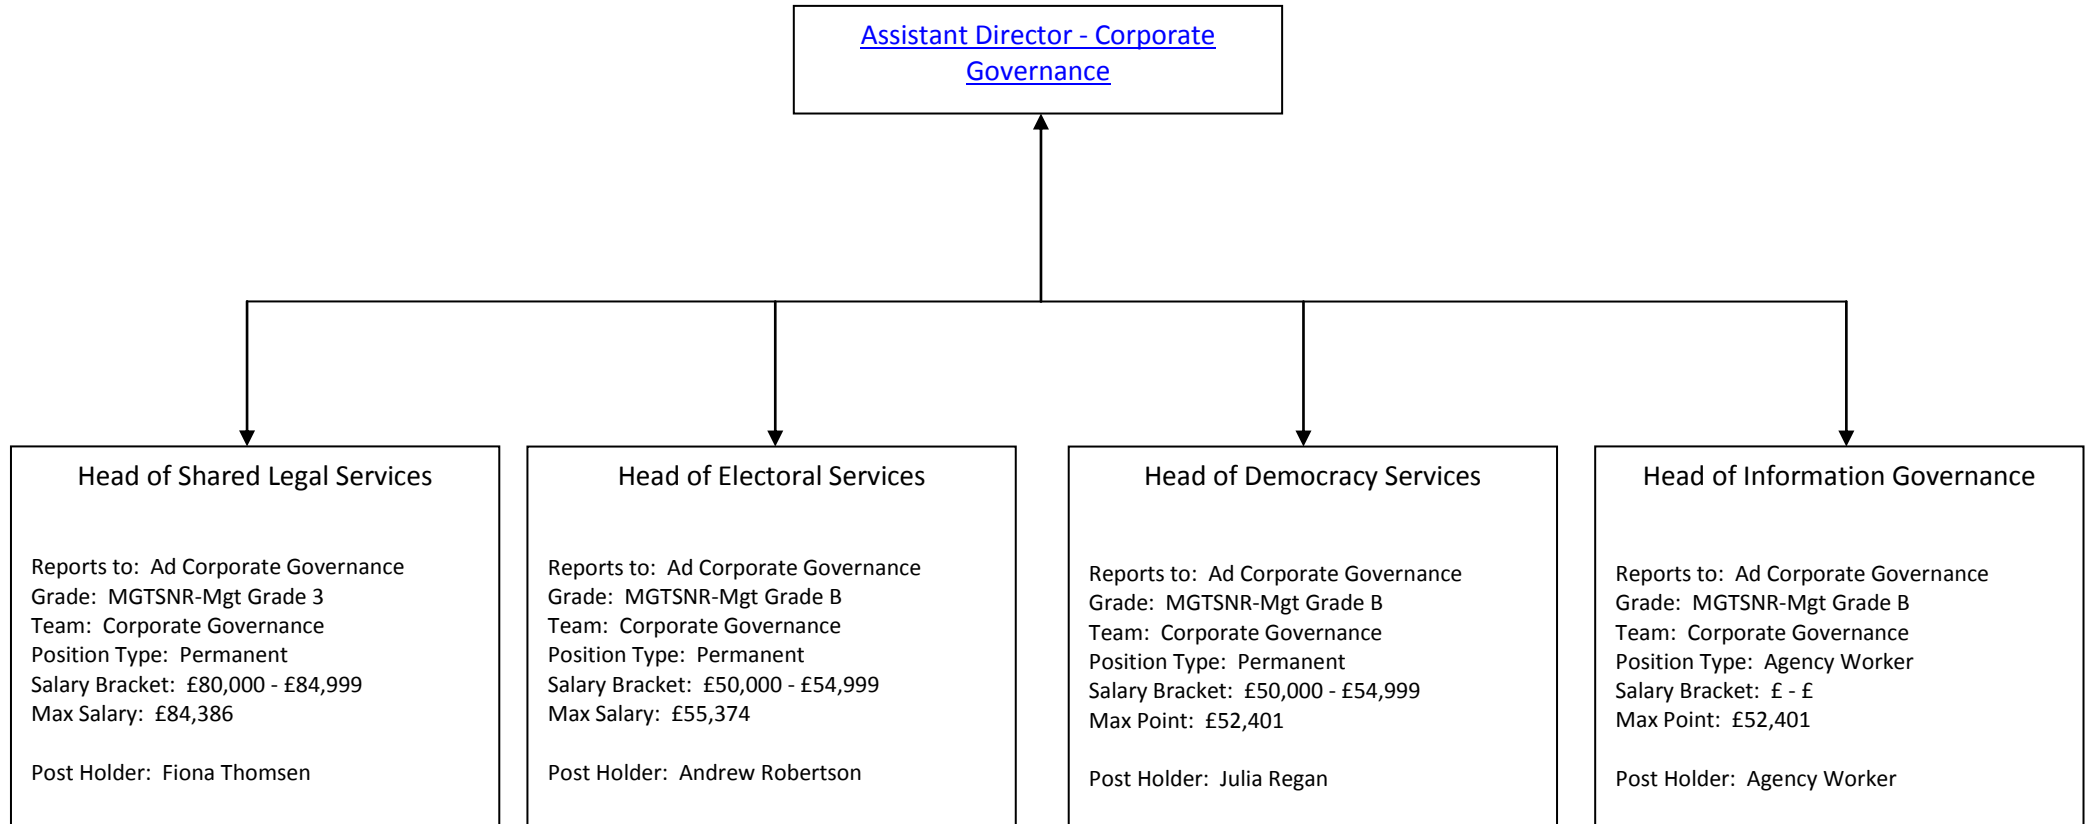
Assistant Director - Corporate Governance

Head of Shared Legal Services

Reports to: Ad Corporate Governance
Grade: MGTSNR-Mgt Grade 3
Team: Corporate Governance
Position Type: Permanent
Salary Bracket: £80,000 - £84,999
Max Salary: £84,386

Post Holder: Fiona Thomsen

Head of Electoral Services

Reports to: Ad Corporate Governance
Grade: MGTSNR-Mgt Grade B
Team: Corporate Governance
Position Type: Permanent
Salary Bracket: £50,000 - £54,999
Max Salary: £55,374

Post Holder: Andrew Robertson

Head of Democracy Services

Reports to: Ad Corporate Governance
Grade: MGTSNR-Mgt Grade B
Team: Corporate Governance
Position Type: Permanent
Salary Bracket: £50,000 - £54,999
Max Point: £52,401

Post Holder: Julia Regan

Head of Information Governance

Reports to: Ad Corporate Governance
Grade: MGTSNR-Mgt Grade B
Team: Corporate Governance
Position Type: Agency Worker
Salary Bracket: £ - £
Max Point: £52,401

Post Holder: Agency Worker